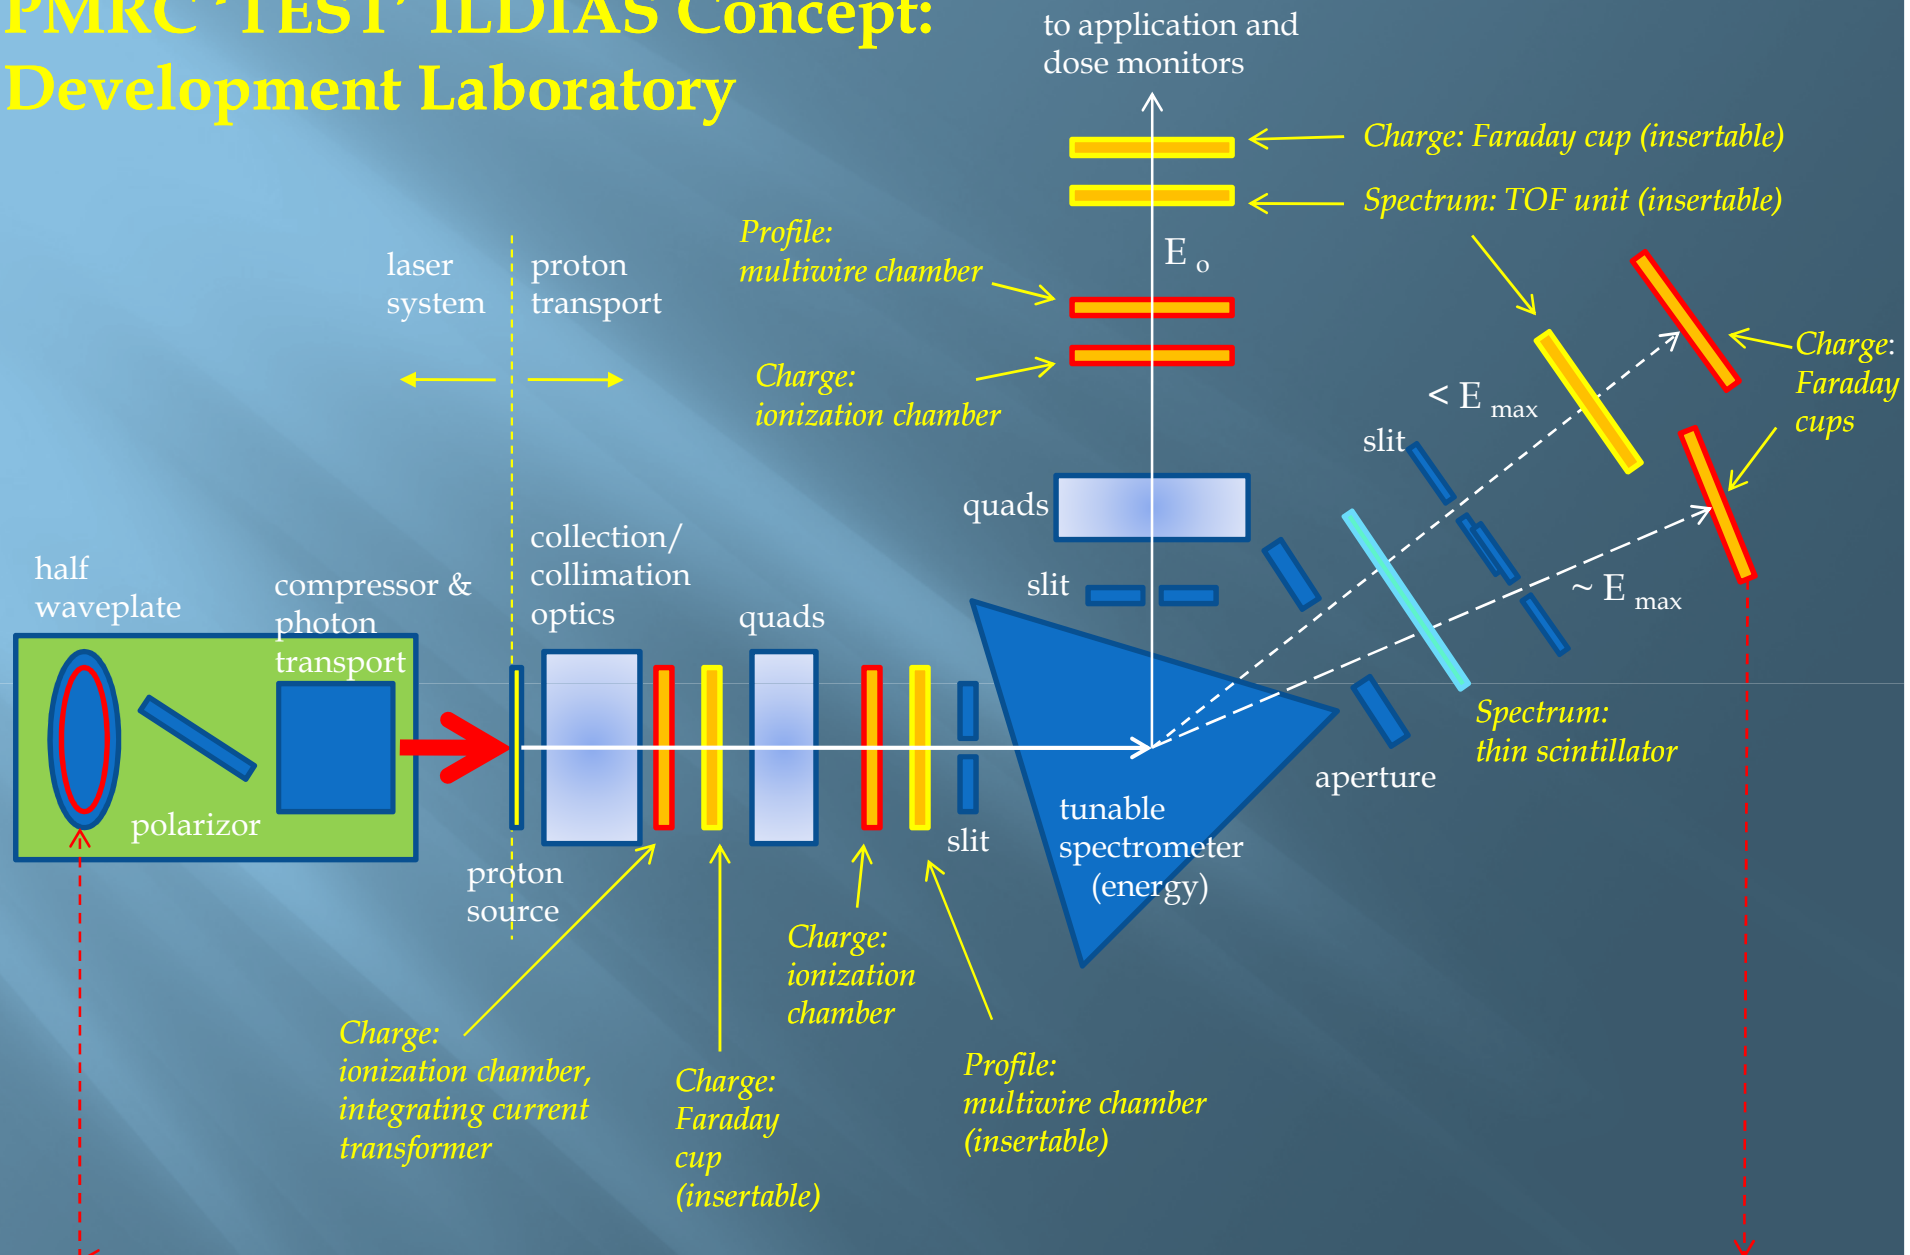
PMRC 'TEST' ILDIAS Concept: Development Laboratory

to application and dose monitors

Charge: Faraday cup (insertable)

Spectrum: TOF unit (insertable)

Profile: multiwire chamber

$E_o$

laser system

proton transport

Charge: ionization chamber

Charge: Faraday cups

< E max

slit

quads

slit

~ E max

half waveplate

compressor & photon transport

collection/ collimation optics

quads

polarizor

proton source

slit

tunable spectrometer (energy)

aperture

Spectrum: thin scintillator

Charge: ionization chamber

Charge: ionization chamber, integrating current transformer

Charge: Faraday cup (insertable)

Profile: multiwire chamber (insertable)